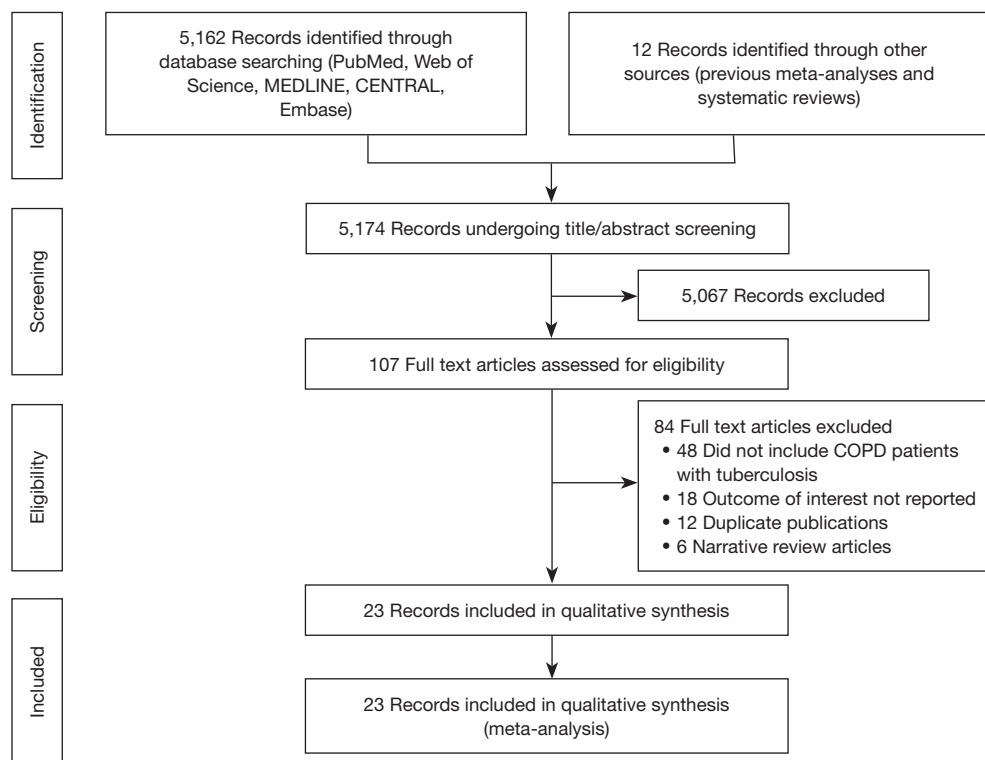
Identification

5,162 Records identified through database searching (PubMed, Web of Science, MEDLINE, CENTRAL, Embase)

12 Records identified through other sources (previous meta-analyses and systematic reviews)

Screening

5,174 Records undergoing title/abstract screening

5,067 Records excluded

107 Full text articles assessed for eligibility

Eligibility

84 Full text articles excluded
• 48 Did not include COPD patients with tuberculosis
• 18 Outcome of interest not reported
• 12 Duplicate publications
• 6 Narrative review articles

Included

23 Records included in qualitative synthesis

23 Records included in qualitative synthesis (meta-analysis)